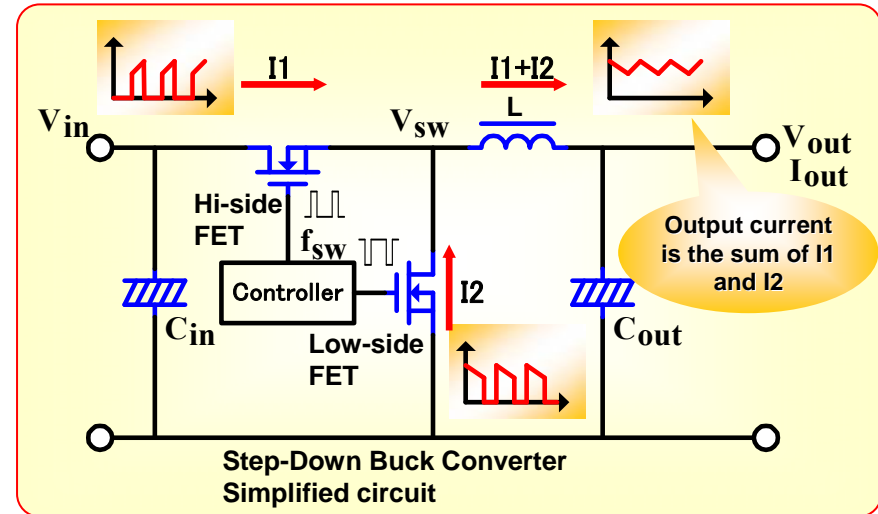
I1

I1+I2

L

$V_{in}$

$V_{sw}$

$V_{out}$
$I_{out}$

Hi-side FET

$f_{sw}$

Output current is the sum of I1 and I2

Controller

I2

$C_{in}$

$C_{out}$

Low-side FET

Step-Down Buck Converter
Simplified circuit